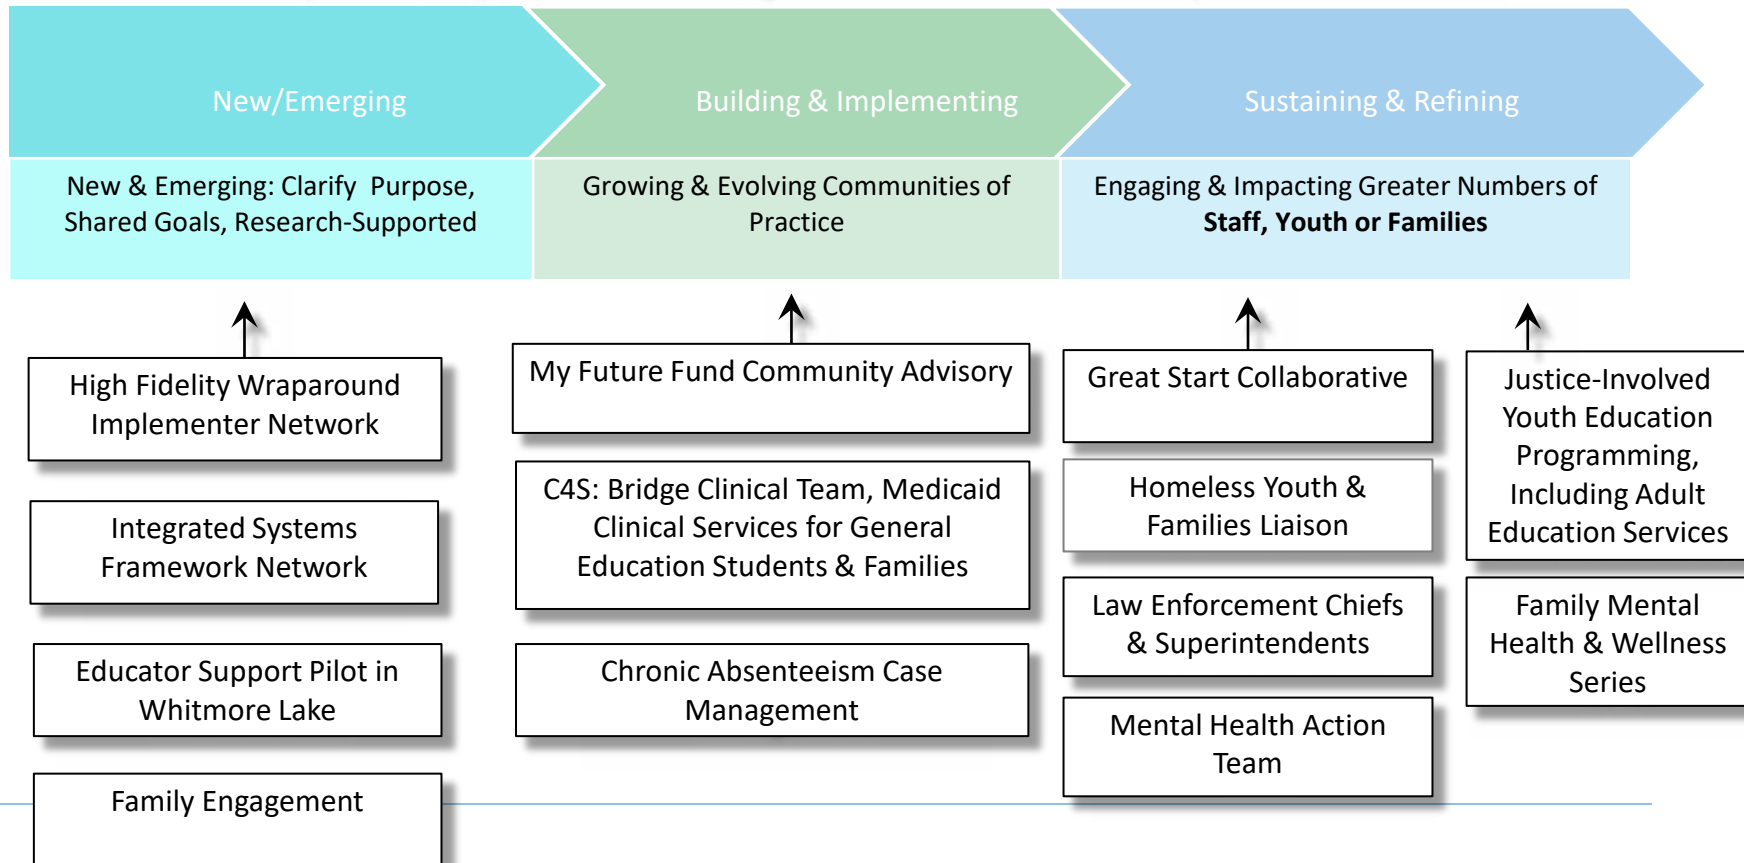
New/Emerging

Building & Implementing

Sustaining & Refining

New & Emerging: Clarify Purpose, Shared Goals, Research-Supported

Growing & Evolving Communities of Practice

Engaging & Impacting Greater Numbers of **Staff, Youth or Families**

High Fidelity Wraparound Implementer Network

Integrated Systems Framework Network

Educator Support Pilot in Whitmore Lake

Family Engagement

My Future Fund Community Advisory

C4S: Bridge Clinical Team, Medicaid Clinical Services for General Education Students & Families

Chronic Absenteeism Case Management

Great Start Collaborative

Homeless Youth & Families Liaison

Law Enforcement Chiefs & Superintendents

Mental Health Action Team

Justice-Involved Youth Education Programming, Including Adult Education Services

Family Mental Health & Wellness Series